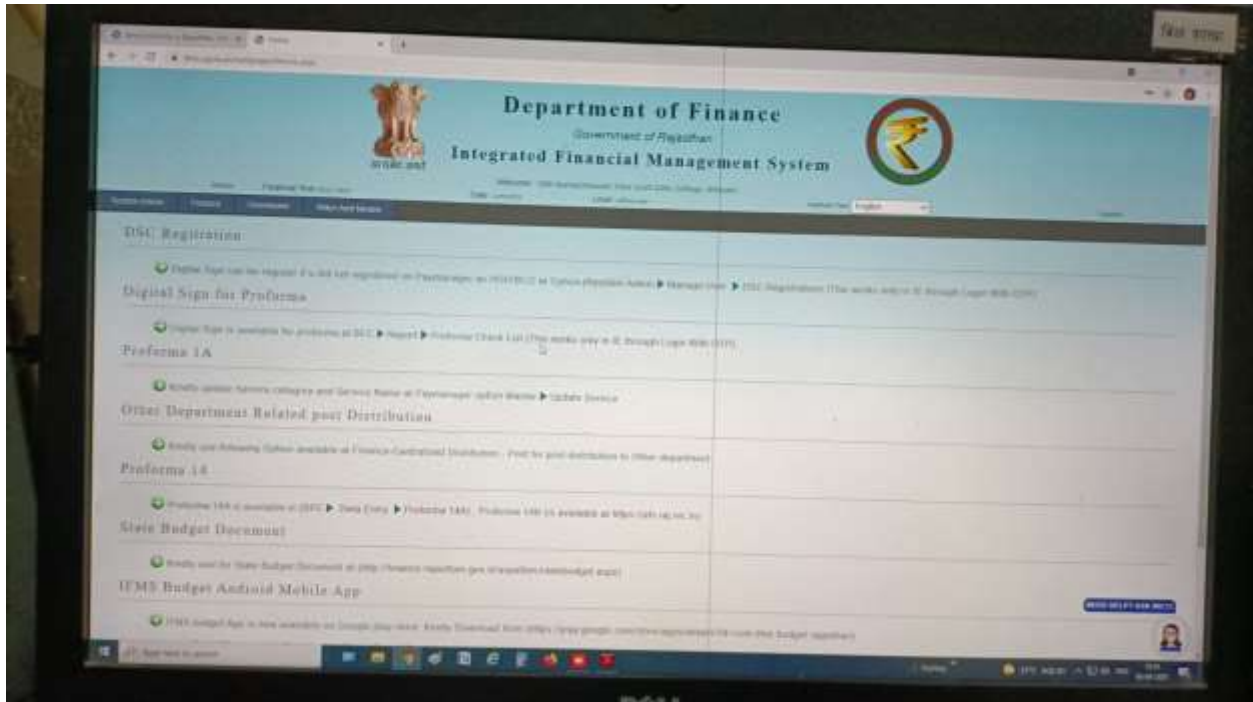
Department of Finance

Government of Rajasthan

Integrated Financial Management System

सत्यमेव जयते

DSC Registration

Digital Sign for Proforma

Proforma 1A

Other Department Related post Distribution

Proforma 14

State Budget Document

IFMS Budget Android Mobile App

DELL